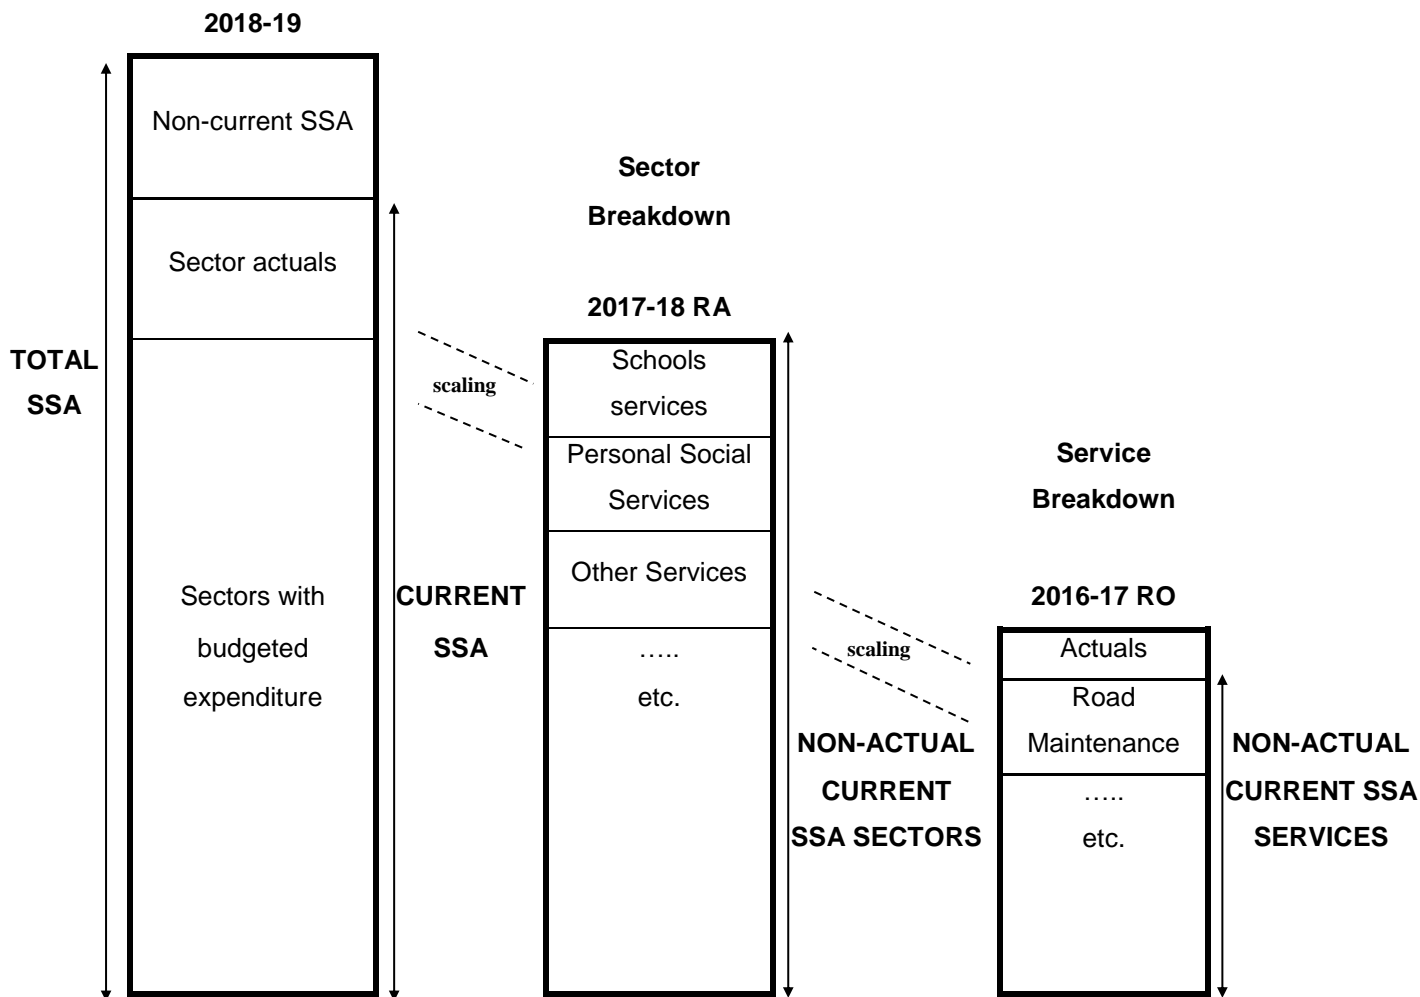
2018-19

Non-current SSA

Sector actuals

Sectors with budgeted expenditure

TOTAL SSA

CURRENT SSA

Sector Breakdown

2017-18 RA

scaling

Schools services

Personal Social Services

Other Services

…..
etc.

NON-ACTUAL CURRENT SSA SECTORS

Service Breakdown

2016-17 RO

scaling

Actuals

Road Maintenance

…..
etc.

NON-ACTUAL CURRENT SSA SERVICES